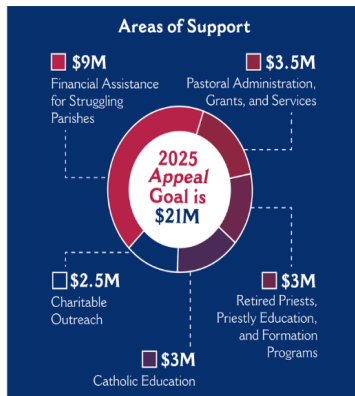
Areas of Support

$9M
Financial Assistance for Struggling Parishes

$3.5M
Pastoral Administration, Grants, and Services

2025 Appeal Goal is $21M

$2.5M
Charitable Outreach

$3M
Retired Priests, Priestly Education, and Formation Programs

$3M
Catholic Education